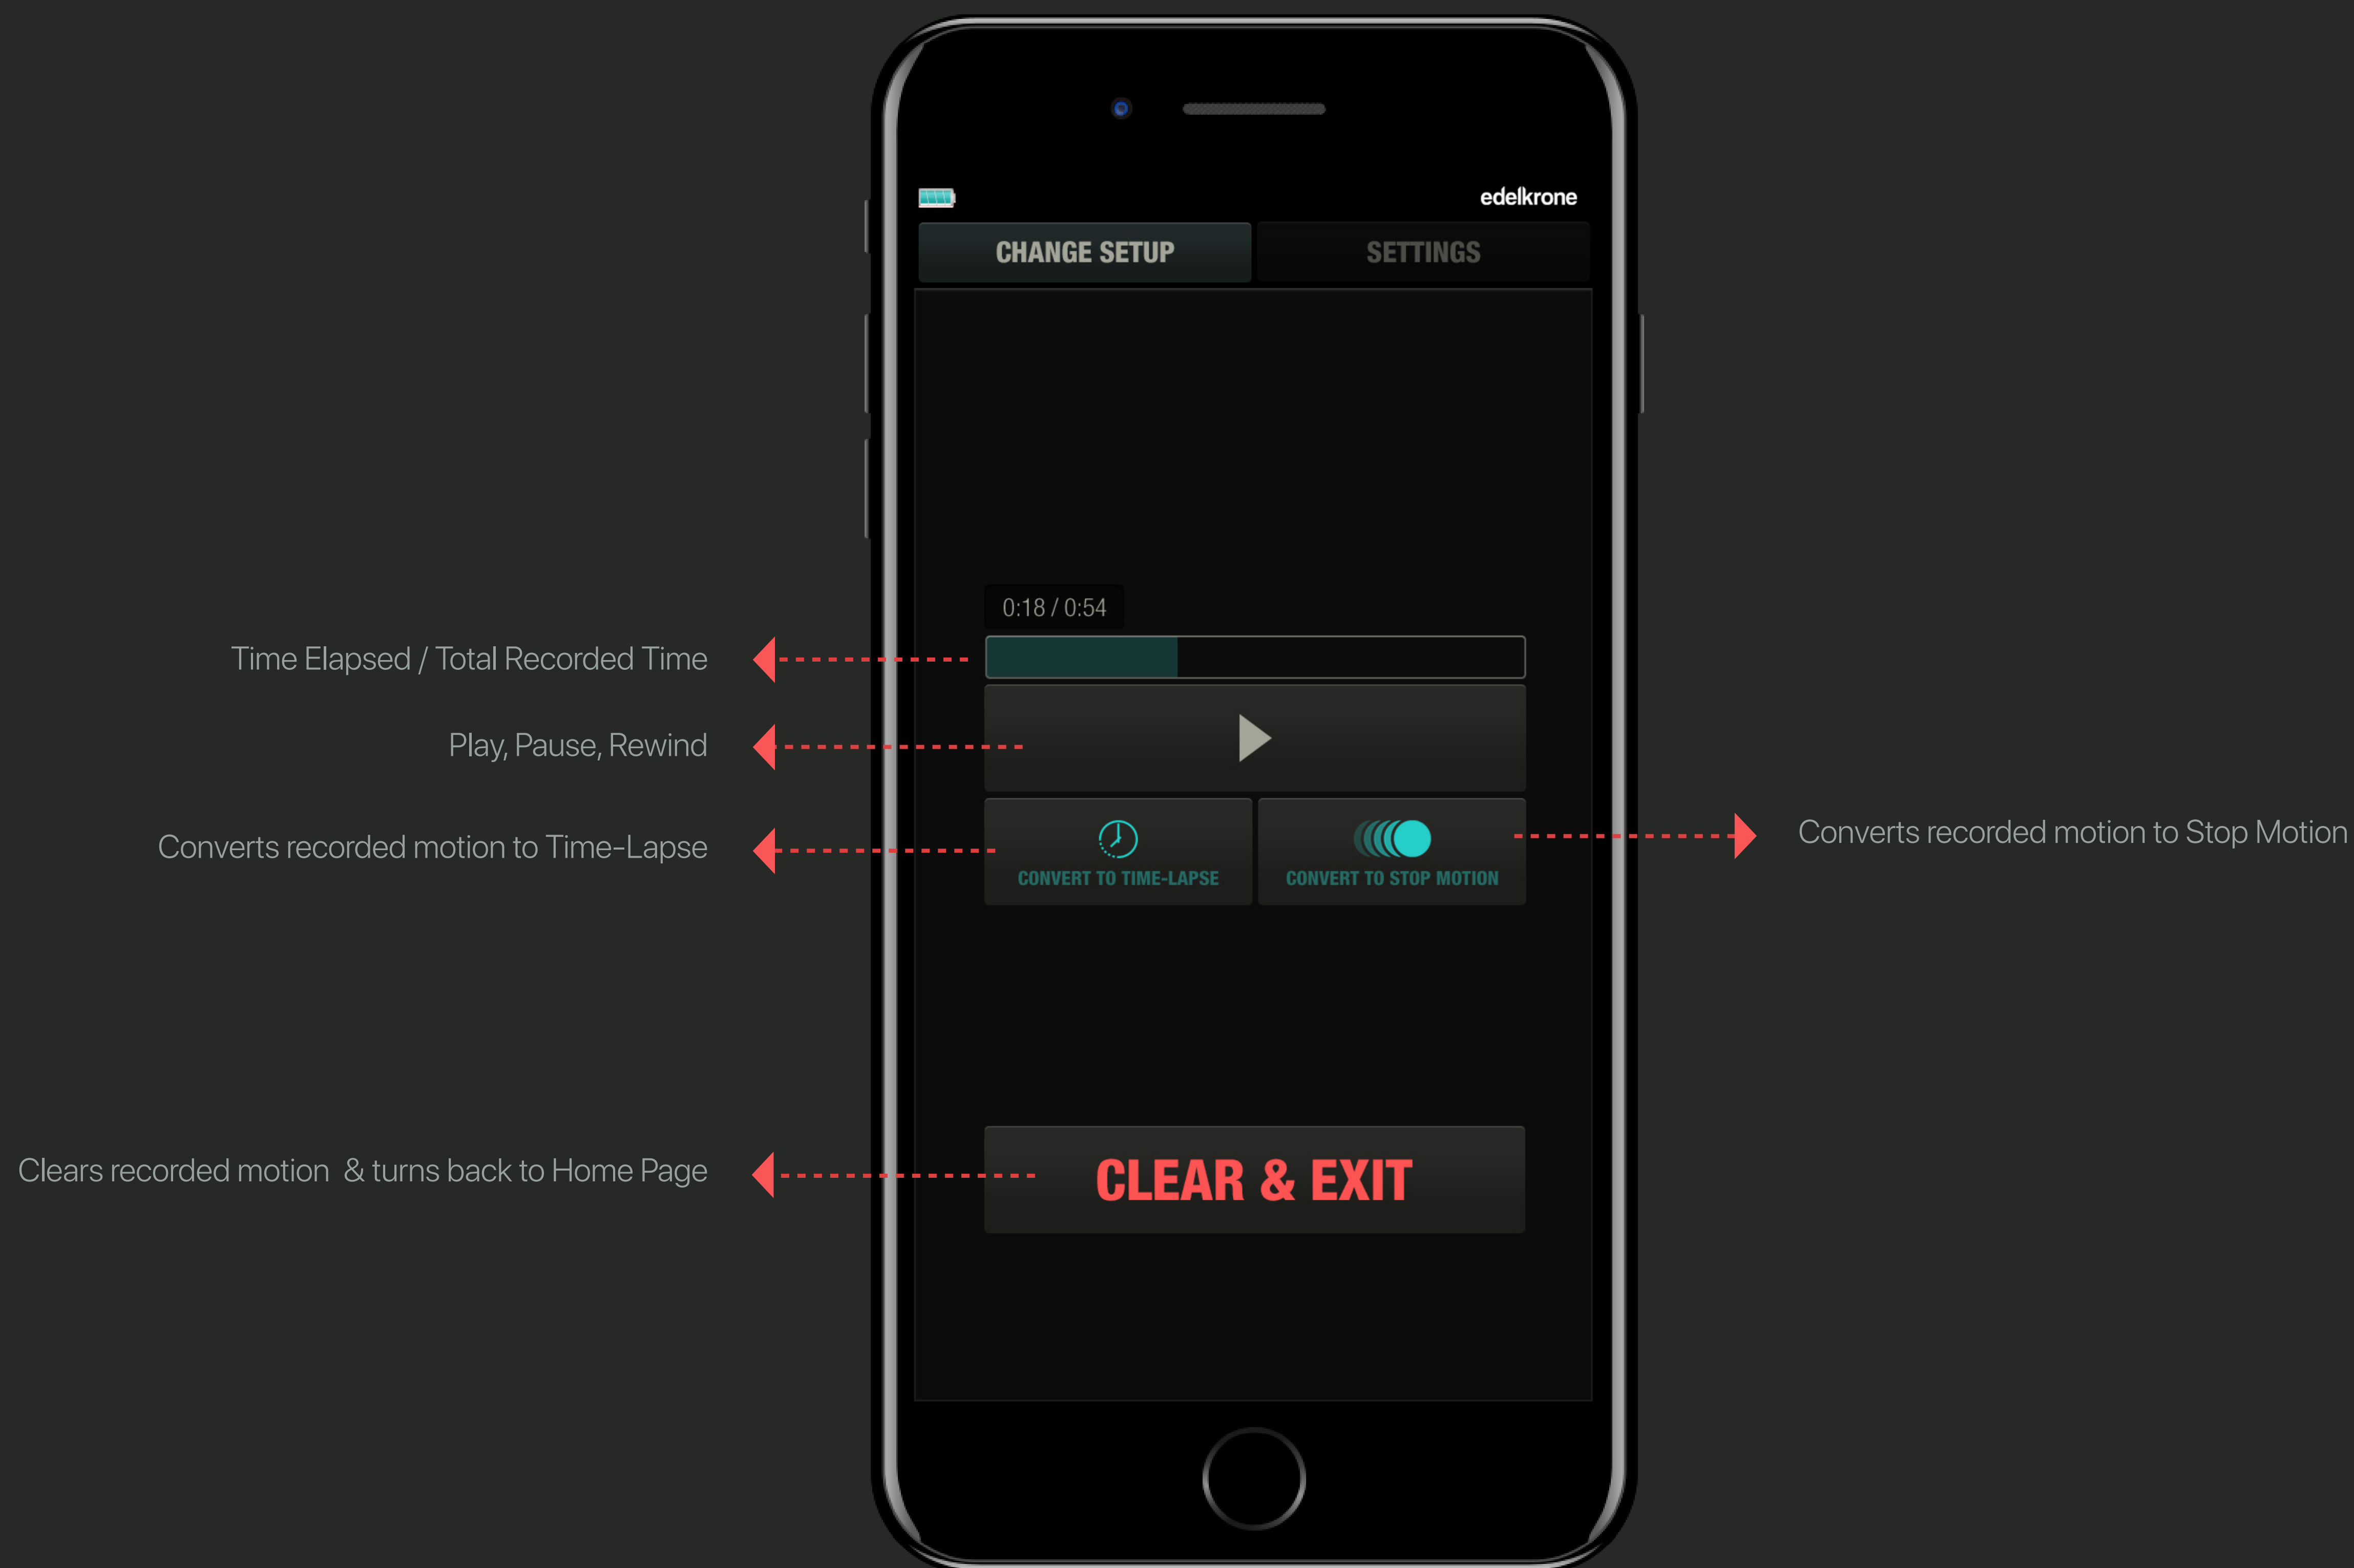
edelkrone

CHANGE SETUP

SETTINGS

0:18 / 0:54

Time Elapsed / Total Recorded Time

Play, Pause, Rewind

Converts recorded motion to Time-Lapse

CONVERT TO TIME-LAPSE

CONVERT TO STOP MOTION

Converts recorded motion to Stop Motion

Clears recorded motion & turns back to Home Page

CLEAR & EXIT